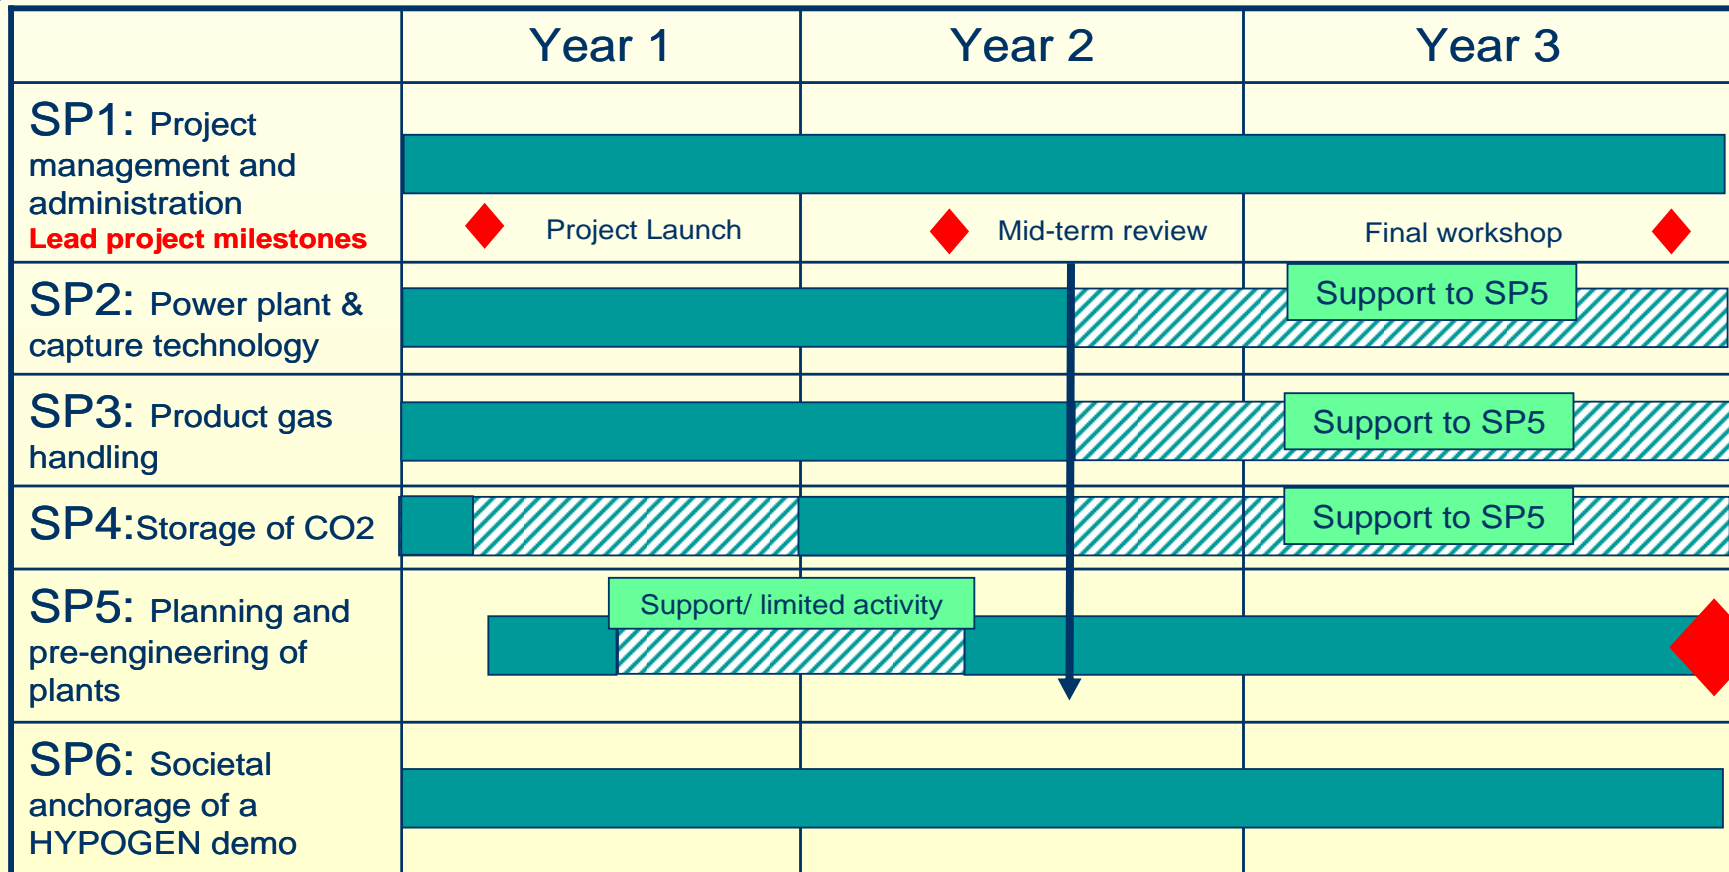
| | Year 1 | Year 2 | Year 3 |
|---|---|---|---|
| SP1: Project management and administration Lead project milestones | Project Launch | Mid-term review | Final workshop |
| SP2: Power plant & capture technology | | | Support to SP5 |
| SP3: Product gas handling | | | Support to SP5 |
| SP4:Storage of CO2 | | | Support to SP5 |
| SP5: Planning and pre-engineering of plants | Support/ limited activity | | |
| SP6: Societal anchorage of a HYPOGEN demo | | | |